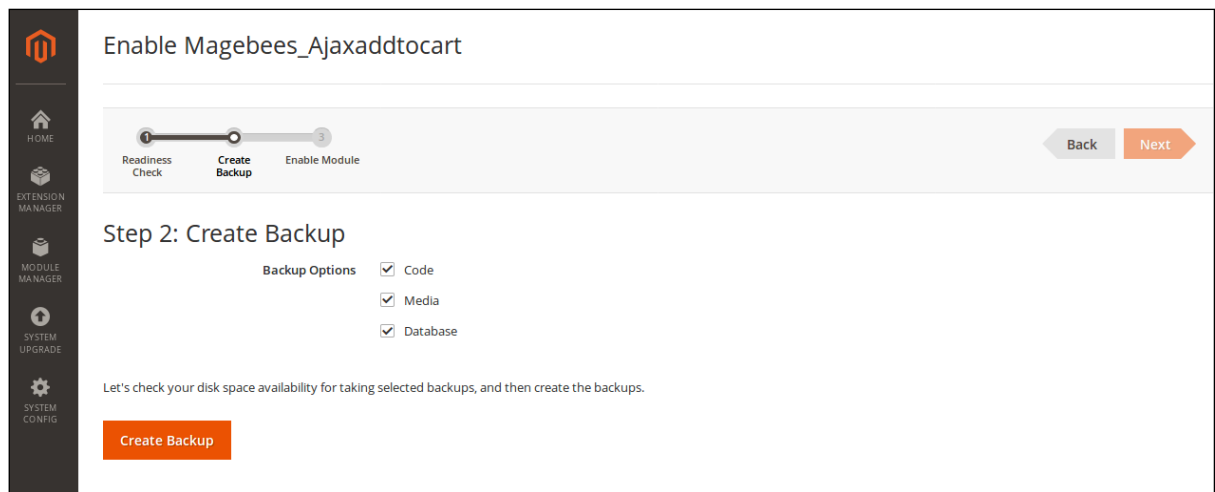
HOME
EXTENSION MANAGER
MODULE MANAGER
SYSTEM UPGRADE
SYSTEM CONFIG

Enable Magebees_Ajaxaddtocart

1 Readiness Check
Create Backup
3 Enable Module

Back
Next

Step 2: Create Backup

Backup Options
Code
Media
Database

Let's check your disk space availability for taking selected backups, and then create the backups.

Create Backup